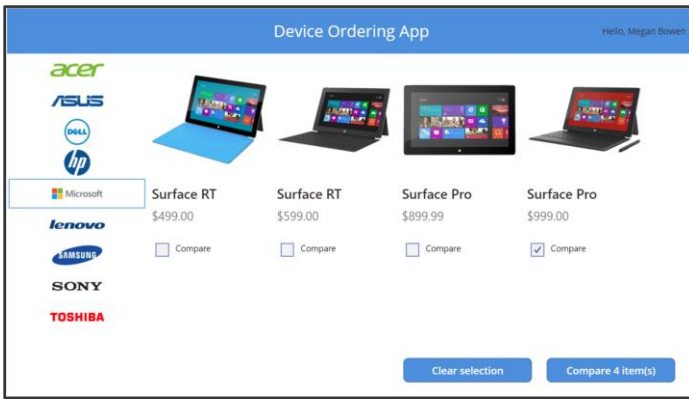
Device Ordering App

Hello, Megan Bowen

acer
ASUS
DELL
hp
Microsoft
lenovo
SAMSUNG
SONY
TOSHIBA

Surface RT
$499.00
Compare

Surface RT
$599.00
Compare

Surface Pro
$899.99
Compare

Surface Pro
$999.00
Compare

Clear selection

Compare 4 item(s)